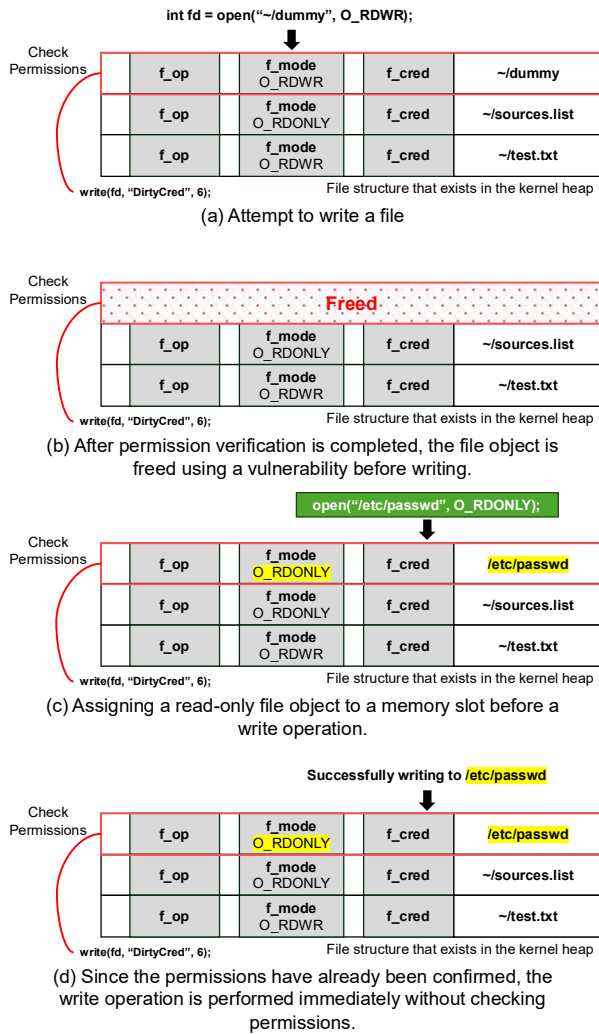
int fd = open("~/dummy", O_RDWR);

Check Permissions

| | f_op | | f_mode O_RDWR | | f_cred | ~/dummy |
|---|---|---|---|---|---|---|
| | f_op | | f_mode O_RDONLY | | f_cred | ~/sources.list |
| | f_op | | f_mode O_RDWR | | f_cred | ~/test.txt |

write(fd, "DirtyCred", 6);

File structure that exists in the kernel heap

(a) Attempt to write a file

Check Permissions

Freed

| | f_op | | f_mode O_RDONLY | | f_cred | ~/sources.list |
|---|---|---|---|---|---|---|
| | f_op | | f_mode O_RDWR | | f_cred | ~/test.txt |

write(fd, "DirtyCred", 6);

File structure that exists in the kernel heap

(b) After permission verification is completed, the file object is freed using a vulnerability before writing.

open("/etc/passwd", O_RDONLY);

Check Permissions

| | f_op | | f_mode O_RDONLY | | f_cred | /etc/passwd |
|---|---|---|---|---|---|---|
| | f_op | | f_mode O_RDONLY | | f_cred | ~/sources.list |
| | f_op | | f_mode O_RDWR | | f_cred | ~/test.txt |

write(fd, "DirtyCred", 6);

File structure that exists in the kernel heap

(c) Assigning a read-only file object to a memory slot before a write operation.

Successfully writing to /etc/passwd

Check Permissions

| | f_op | | f_mode O_RDONLY | | f_cred | /etc/passwd |
|---|---|---|---|---|---|---|
| | f_op | | f_mode O_RDONLY | | f_cred | ~/sources.list |
| | f_op | | f_mode O_RDWR | | f_cred | ~/test.txt |

write(fd, "DirtyCred", 6);

File structure that exists in the kernel heap

(d) Since the permissions have already been confirmed, the write operation is performed immediately without checking permissions.